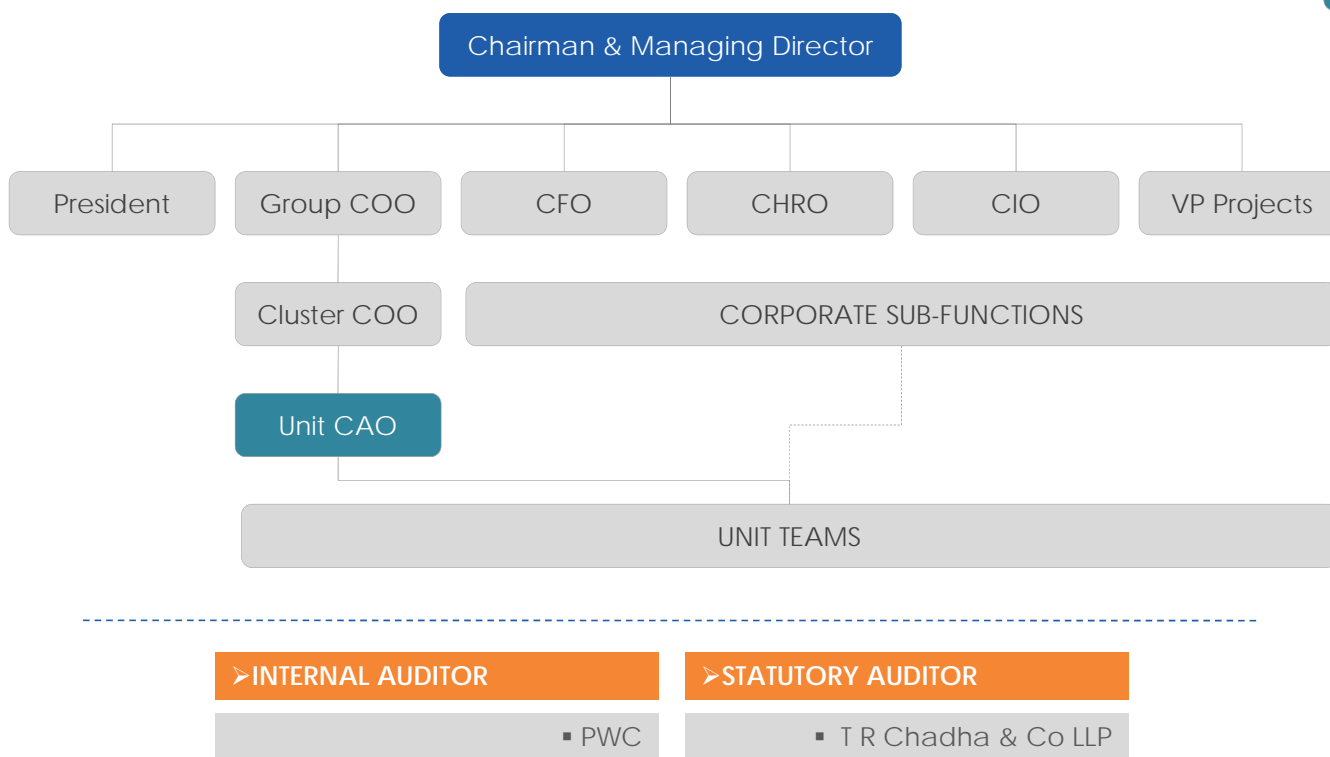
Chairman & Managing Director

President

Group COO

CFO

CHRO

CIO

VP Projects

Cluster COO

CORPORATE SUB-FUNCTIONS

Unit CAO

UNIT TEAMS

➢INTERNAL AUDITOR

▪ PWC

➢STATUTORY AUDITOR

▪ T R Chadha & Co LLP